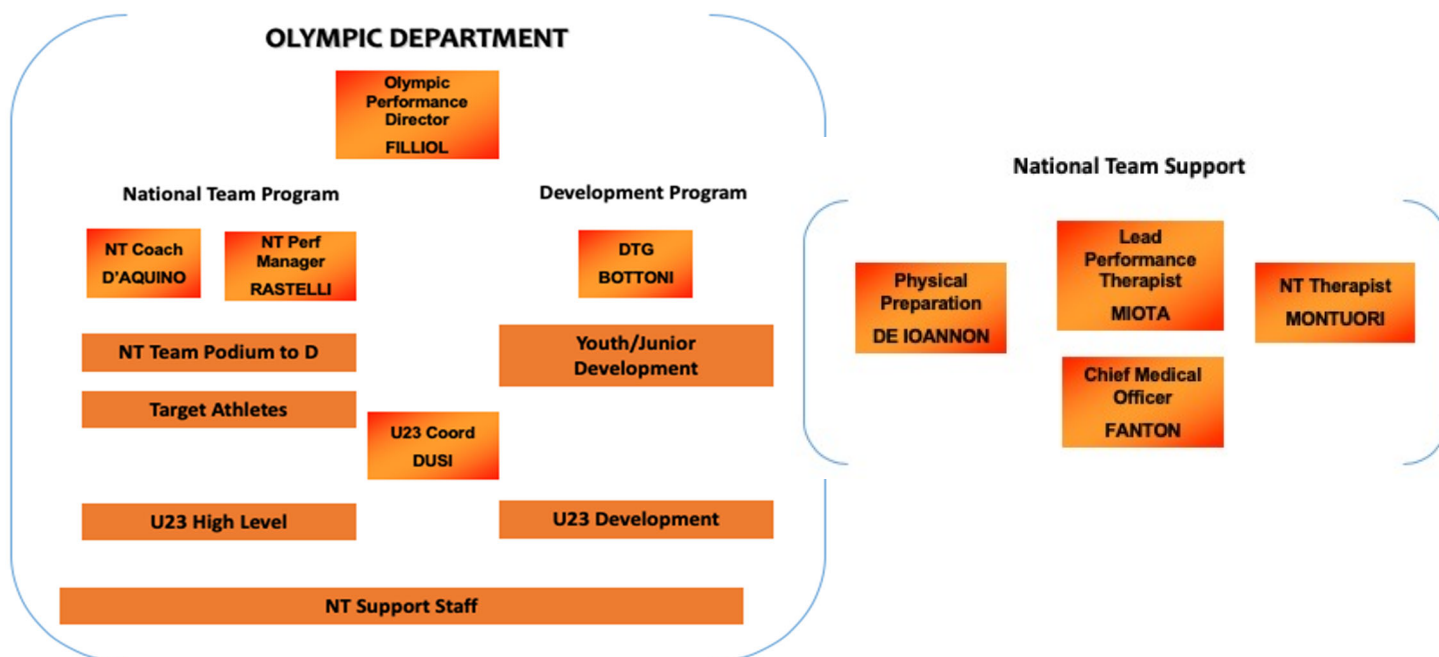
OLYMPIC DEPARTMENT

Olympic Performance Director
FILLIOL

National Team Program

Development Program

NT Coach
D'AQUINO

NT Perf Manager
RASTELLI

DTG
BOTTONI

NT Team Podium to D

Youth/Junior Development

Target Athletes

U23 Coord
DUSI

U23 High Level

U23 Development

NT Support Staff

National Team Support

Physical Preparation
DE IOANNON

Lead Performance Therapist
MIOTA

NT Therapist
MONTUORI

Chief Medical Officer
FANTON